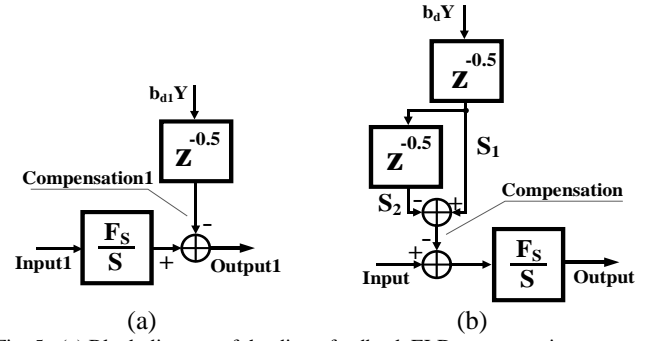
$b_{d1}Y$

$z^{-0.5}$

Compensation1

-

$\frac{F_S}{S}$

Input1

+

Output1

(a)

$b_dY$

$z^{-0.5}$

$z^{-0.5}$

$S_1$

Compensation

$S_2$

-

+

-

+

Input

$\frac{F_S}{S}$

Output

(b)

Fig. 5. (a) Block diagram of the direct feedback ELD compensation ...